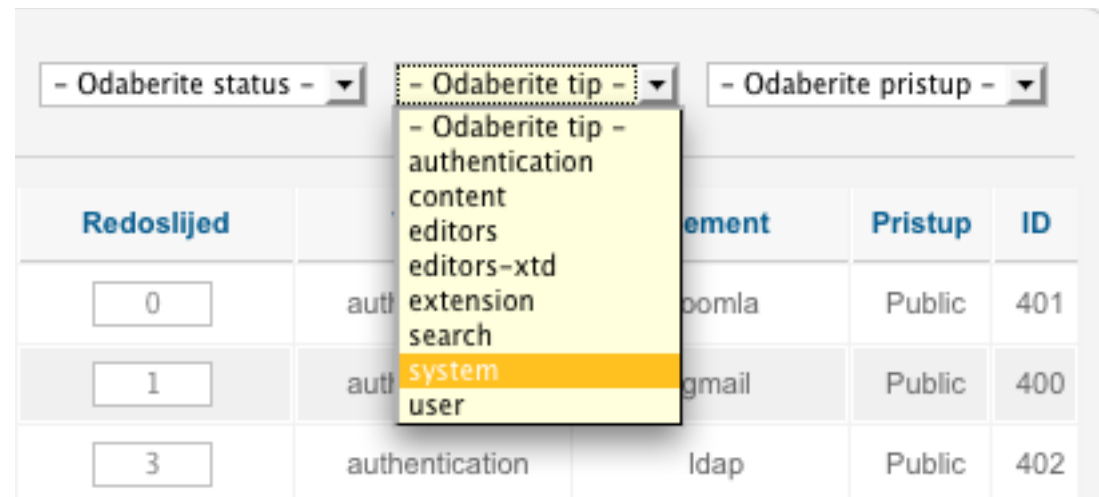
- Odaberite status - ▾  - Odaberite tip - ▾  - Odaberite pristup - ▾

- Odaberite tip -
authentication
content
editors
editors-xtd
extension
search
system
user

| Redoslijed | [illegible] | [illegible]ement | Pristup | ID |
|---|---|---|---|---|
| 0 | auth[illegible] | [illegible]oomla | Public | 401 |
| 1 | auth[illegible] | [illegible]gmail | Public | 400 |
| 3 | authentication | ldap | Public | 402 |